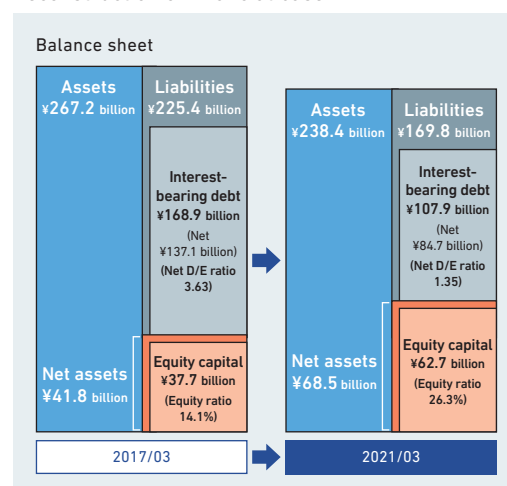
Balance sheet

Assets
¥267.2 billion

Liabilities
¥225.4 billion

Interest-bearing debt
¥168.9 billion
(Net ¥137.1 billion)
(Net D/E ratio 3.63)

Net assets
¥41.8 billion

Equity capital
¥37.7 billion
(Equity ratio 14.1%)

Assets
¥238.4 billion

Liabilities
¥169.8 billion

Interest-bearing debt
¥107.9 billion
(Net ¥84.7 billion)
(Net D/E ratio 1.35)

Net assets
¥68.5 billion

Equity capital
¥62.7 billion
(Equity ratio 26.3%)

2017/03

2021/03